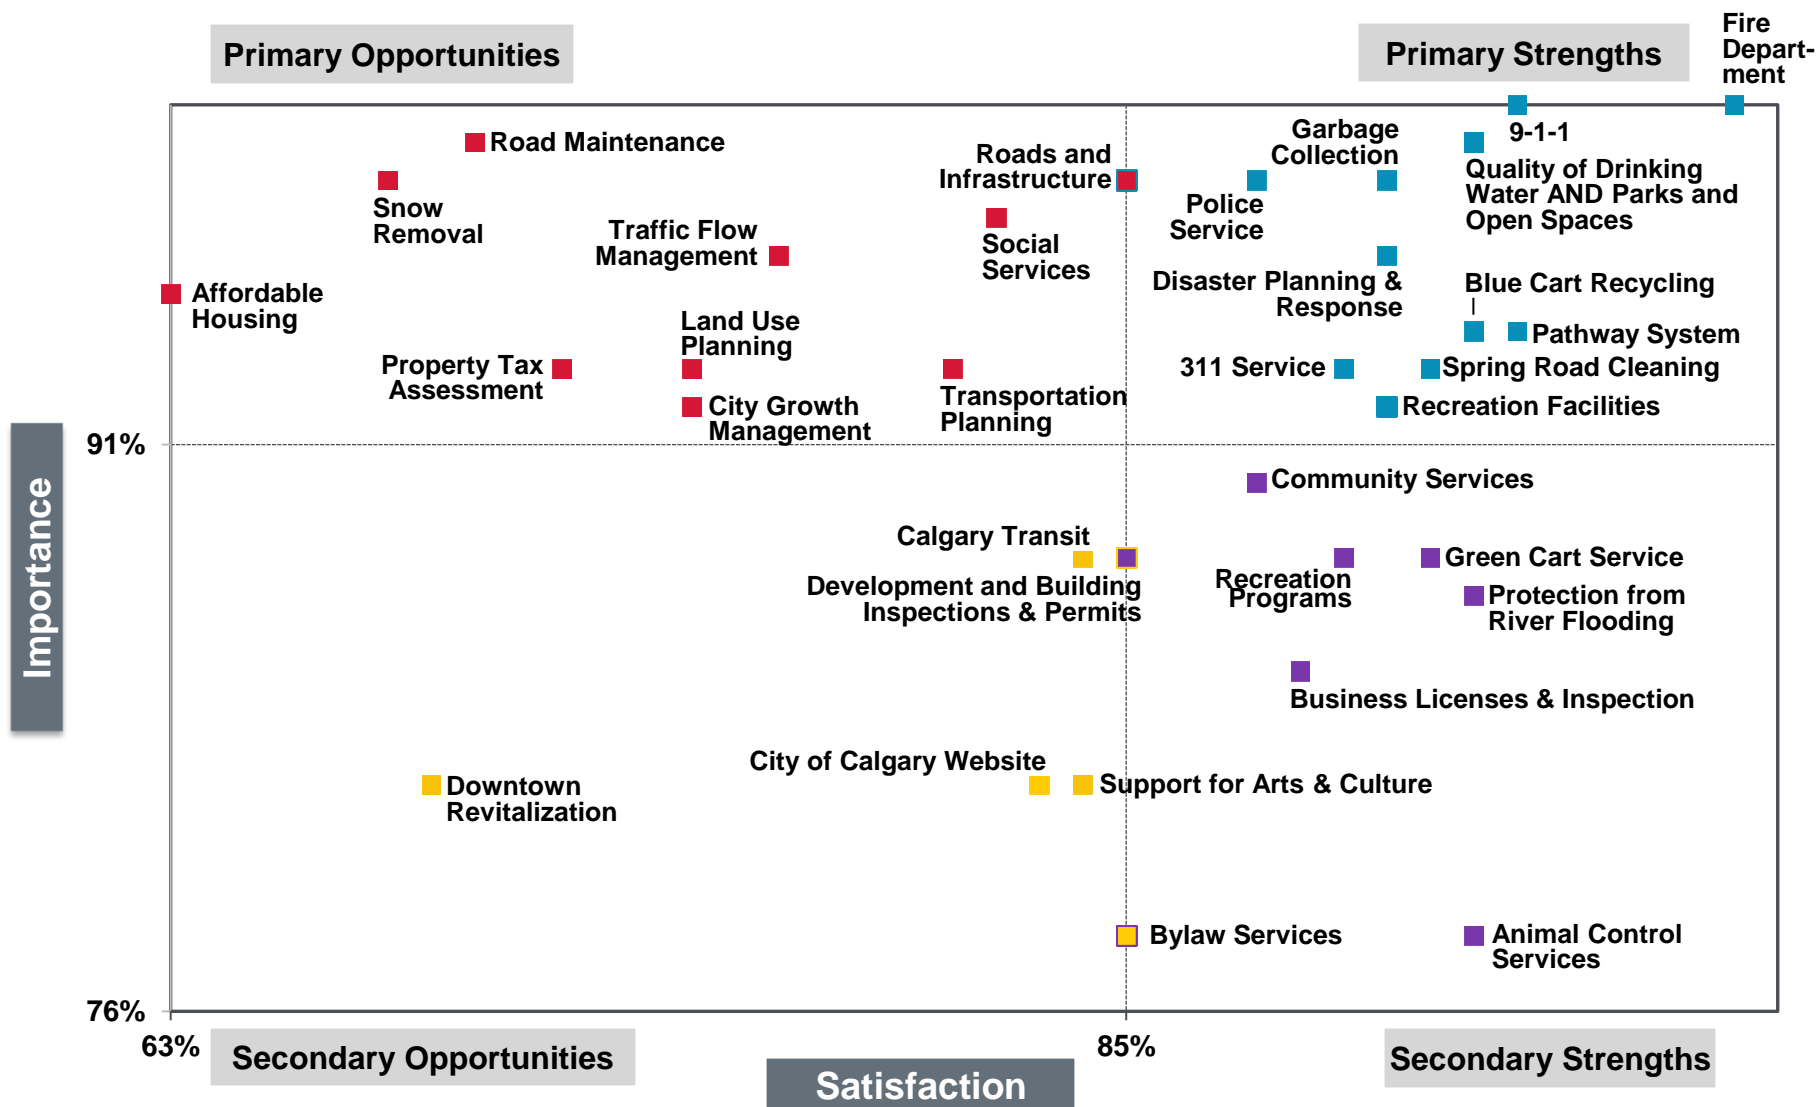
Primary Opportunities

Primary Strengths

Fire Department

9-1-1

Road Maintenance

Snow Removal

Traffic Flow Management

Roads and Infrastructure

Garbage Collection

Quality of Drinking Water AND Parks and Open Spaces

Police Service

Social Services

Disaster Planning & Response

Blue Cart Recycling

Affordable Housing

Land Use Planning

Pathway System

Property Tax Assessment

311 Service

Spring Road Cleaning

City Growth Management

Transportation Planning

Recreation Facilities

Importance

91%

Community Services

Calgary Transit

Green Cart Service

Development and Building Inspections & Permits

Recreation Programs

Protection from River Flooding

Business Licenses & Inspection

City of Calgary Website

Downtown Revitalization

Support for Arts & Culture

Bylaw Services

Animal Control Services

76%

63%

Secondary Opportunities

Satisfaction

85%

Secondary Strengths